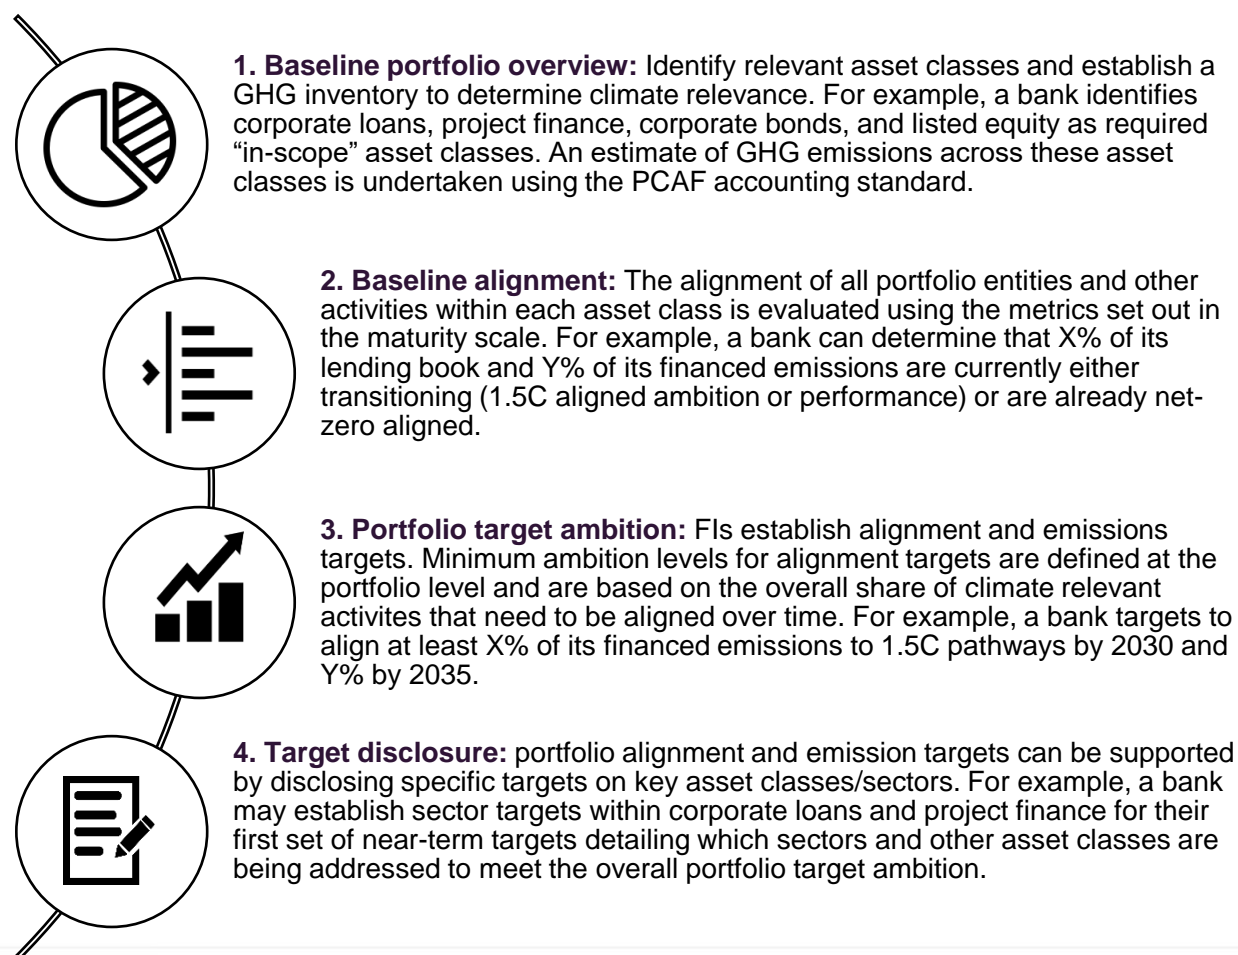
**1. Baseline portfolio overview:** Identify relevant asset classes and establish a GHG inventory to determine climate relevance. For example, a bank identifies corporate loans, project finance, corporate bonds, and listed equity as required “in-scope” asset classes. An estimate of GHG emissions across these asset classes is undertaken using the PCAF accounting standard.

**2. Baseline alignment:** The alignment of all portfolio entities and other activities within each asset class is evaluated using the metrics set out in the maturity scale. For example, a bank can determine that X% of its lending book and Y% of its financed emissions are currently either transitioning (1.5C aligned ambition or performance) or are already net-zero aligned.

**3. Portfolio target ambition:** FIs establish alignment and emissions targets. Minimum ambition levels for alignment targets are defined at the portfolio level and are based on the overall share of climate relevant activites that need to be aligned over time. For example, a bank targets to align at least X% of its financed emissions to 1.5C pathways by 2030 and Y% by 2035.

**4. Target disclosure:** portfolio alignment and emission targets can be supported by disclosing specific targets on key asset classes/sectors. For example, a bank may establish sector targets within corporate loans and project finance for their first set of near-term targets detailing which sectors and other asset classes are being addressed to meet the overall portfolio target ambition.